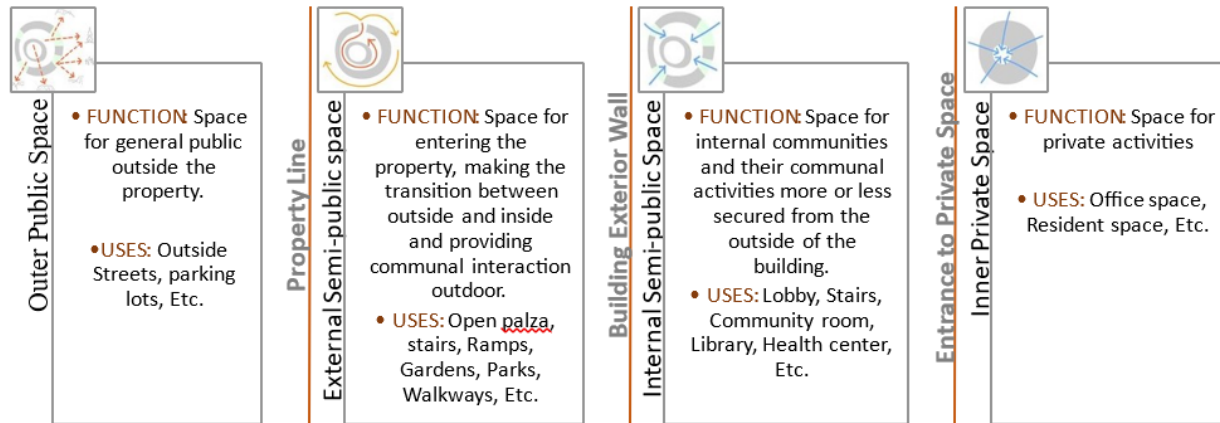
Outer Public Space

• FUNCTION: Space for general public outside the property.

•USES: Outside Streets, parking lots, Etc.

Property Line

External Semi-public space

• FUNCTION: Space for entering the property, making the transition between outside and inside and providing communal interaction outdoor.

• USES: Open palza, stairs, Ramps, Gardens, Parks, Walkways, Etc.

Building Exterior Wall

Internal Semi-public Space

• FUNCTION: Space for internal communities and their communal activities more or less secured from the outside of the building.

• USES: Lobby, Stairs, Community room, Library, Health center, Etc.

Entrance to Private Space

Inner Private Space

• FUNCTION: Space for private activities

• USES: Office space, Resident space, Etc.